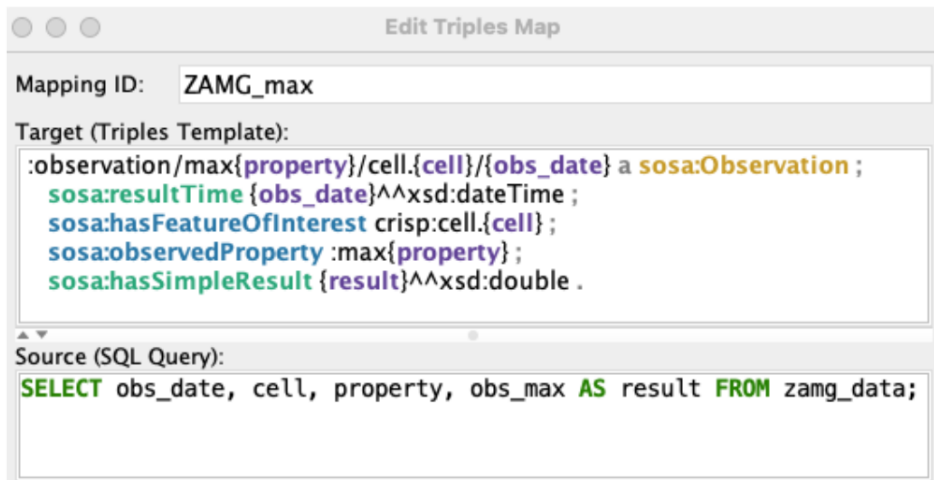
Edit Triples Map

Mapping ID: ZAMG_max

Target (Triples Template):

:observation/max{property}/cell.{cell}/{obs_date} a sosa:Observation ;
sosa:resultTime {obs_date}^^xsd:dateTime ;
sosa:hasFeatureOfInterest crisp:cell.{cell} ;
sosa:observedProperty :max{property} ;
sosa:hasSimpleResult {result}^^xsd:double .

Source (SQL Query):

SELECT obs_date, cell, property, obs_max AS result FROM zamg_data;